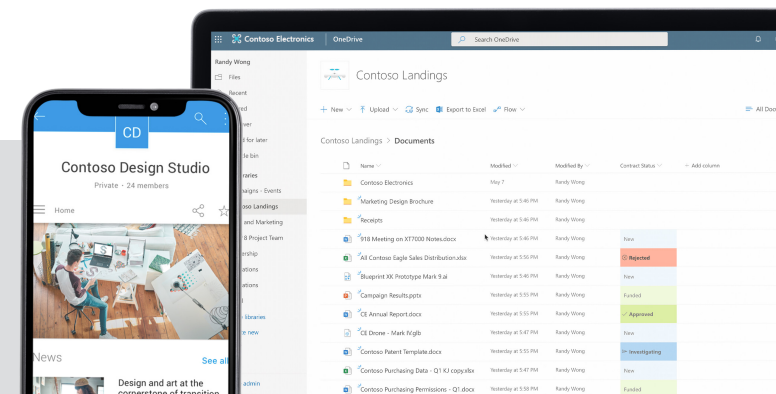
Contoso Electronics | OneDrive

Search OneDrive

Randy Wong

Files

Recent

red

ver

d for later

le bin

raries

paigns - Events

oso Landings

and Marketing

8 Project Team

ership

ations

ations

ations

libraries

e new

admin

Contoso Landings

+ New | Upload | Sync | Export to Excel | Flow

All Doc

Contoso Landings > Documents

| Name | Modified | Modified By | Contract Status | + Add column |
|---|---|---|---|---|
| Contoso Electronics | May 7 | Randy Wong | | |
| Marketing Design Brochure | Yesterday at 5:46 PM | Randy Wong | | |
| Receipts | Yesterday at 5:46 PM | Randy Wong | | |
| 918 Meeting on XT7000 Notes.docx | Yesterday at 5:46 PM | Randy Wong | New | |
| All Contoso Eagle Sales Distribution.xlsx | Yesterday at 5:56 PM | Randy Wong | Rejected | |
| Blueprint XK Prototype Mark 9.ai | Yesterday at 5:46 PM | Randy Wong | New | |
| Campaign Results.pptx | Yesterday at 5:55 PM | Randy Wong | Funded | |
| CE Annual Report.docx | Yesterday at 5:55 PM | Randy Wong | Approved | |
| CE Drone - Mark IV.glb | Yesterday at 5:47 PM | Randy Wong | New | |
| Contoso Patent Template.docx | Yesterday at 5:46 PM | Randy Wong | Investigating | |
| Contoso Purchasing Data - Q1 KJ copy.xlsx | Yesterday at 5:46 PM | Randy Wong | New | |
| Contoso Purchasing Permissions - Q1.docx | Yesterday at 5:46 PM | Randy Wong | Funded | |

CD

Contoso Design Studio

Private · 24 members

Home

News

See all

Design and art at the cornerstone of transition